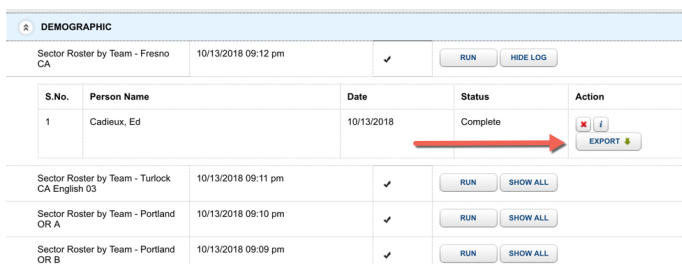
DEMOGRAPHIC

| | | | |
|---|---|---|---|
| Sector Roster by Team - Fresno CA | 10/13/2018 09:12 pm | ✔ | RUN HIDE LOG |

| S.No. | Person Name | Date | Status | Action |
|---|---|---|---|---|
| 1 | Cadieux, Ed | 10/13/2018 | Complete | ✖ i EXPORT |

| | | | |
|---|---|---|---|
| Sector Roster by Team - Turlock CA English 03 | 10/13/2018 09:11 pm | ✔ | RUN SHOW ALL |
| Sector Roster by Team - Portland OR A | 10/13/2018 09:10 pm | ✔ | RUN SHOW ALL |
| Sector Roster by Team - Portland OR B | 10/13/2018 09:09 pm | ✔ | RUN SHOW ALL |